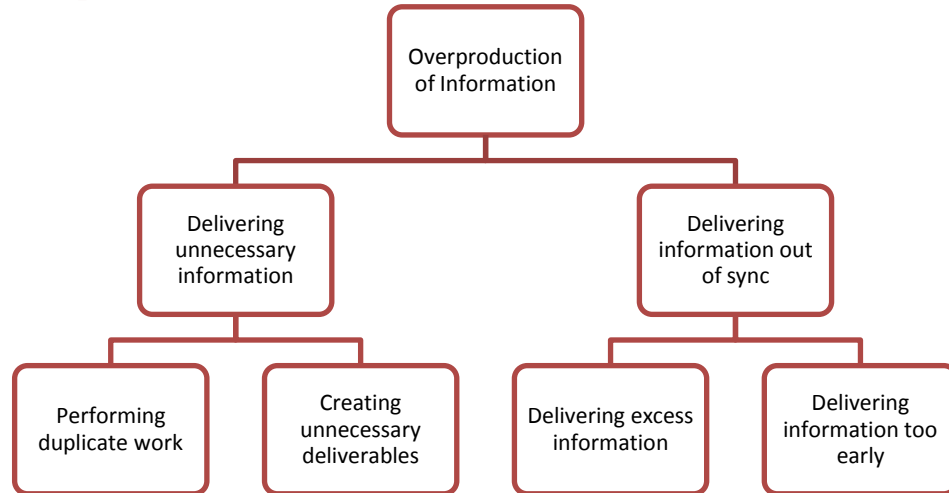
Overproduction of Information

Delivering unnecessary information

Delivering information out of sync

Performing duplicate work

Creating unnecessary deliverables

Delivering excess information

Delivering information too early